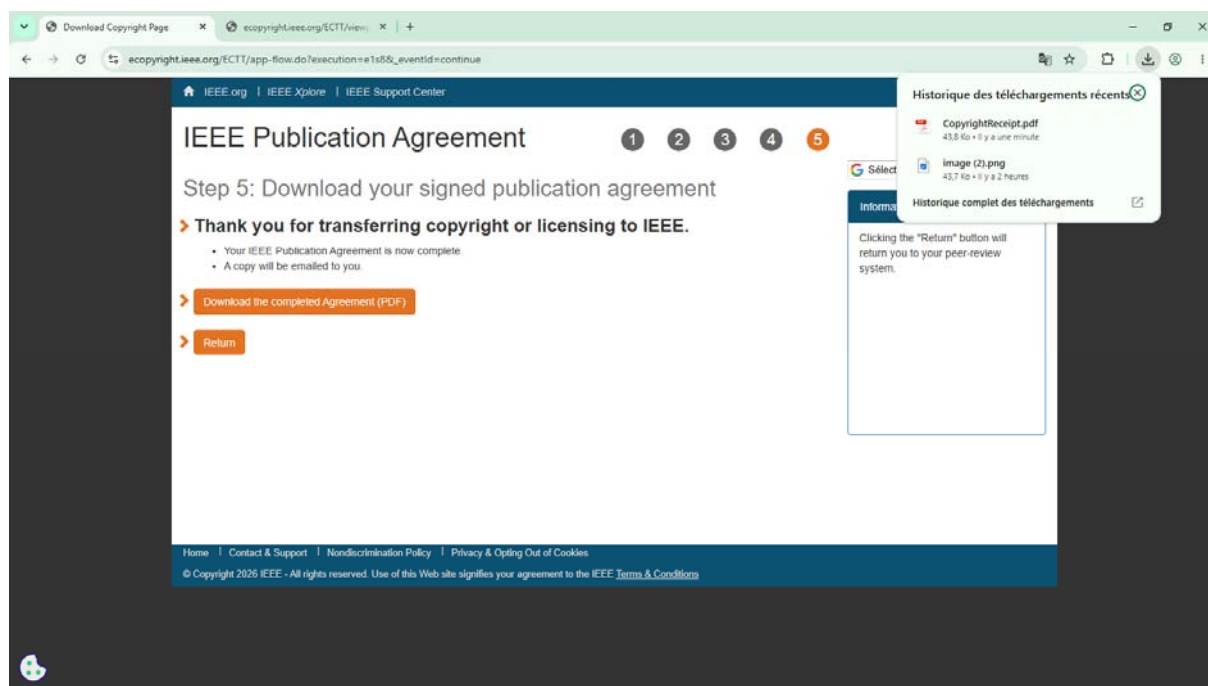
Download Copyright Page ×
ecopyright.ieee.org/ECTT/view ×
+

ecopyright.ieee.org/ECTT/app-flow.do?execution=e1s8&_eventId=continue

IEEE.org | IEEE Xplore | IEEE Support Center

IEEE Publication Agreement

1 2 3 4 5

Step 5: Download your signed publication agreement

Thank you for transferring copyright or licensing to IEEE.

- Your IEEE Publication Agreement is now complete.
- A copy will be emailed to you.

Download the completed Agreement (PDF)

Return

Select

Informa

Clicking the "Return" button will return you to your peer-review system.

Historique des téléchargements récents

CopyrightReceipt.pdf
43,8 Ko • Il y a une minute

image (2).png
43,7 Ko • Il y a 2 heures

Historique complet des téléchargements

Home | Contact & Support | Nondiscrimination Policy | Privacy & Opting Out of Cookies

© Copyright 2026 IEEE - All rights reserved. Use of this Web site signifies your agreement to the IEEE Terms & Conditions